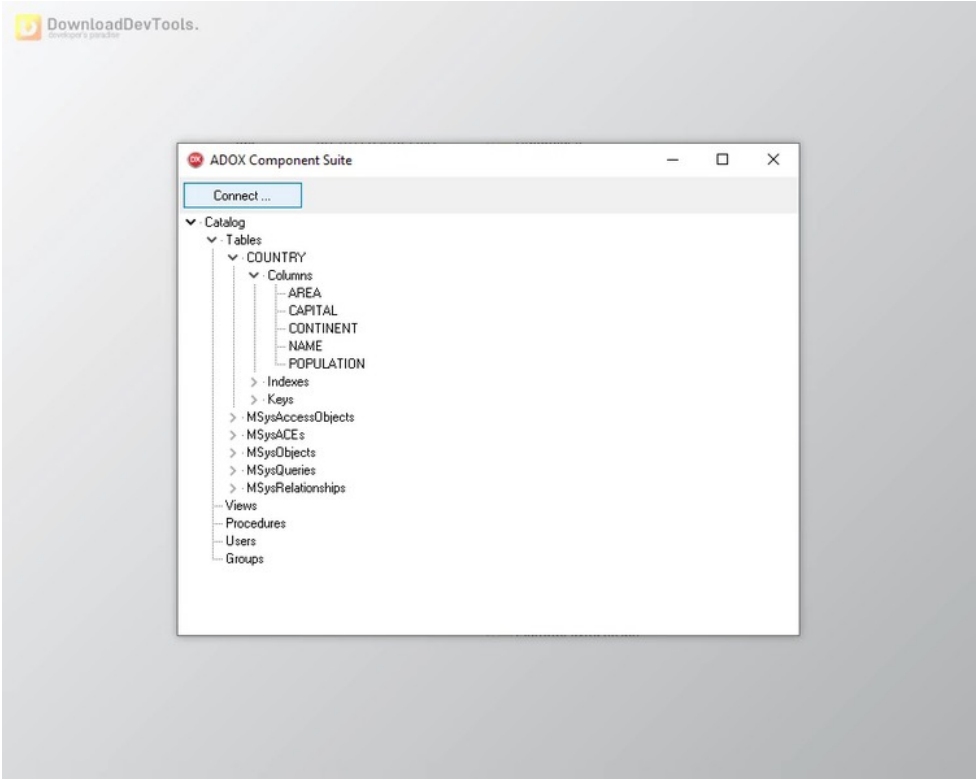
DownloadDevTools.
developer's paradise

ADOX Component Suite

Connect ...

Catalog
Tables
COUNTRY
Columns
AREA
CAPITAL
CONTINENT
NAME
POPULATION
Indexes
Keys
MSysAccessObjects
MSysACEs
MSysObjects
MSysQueries
MSysRelationships
Views
Procedures
Users
Groups